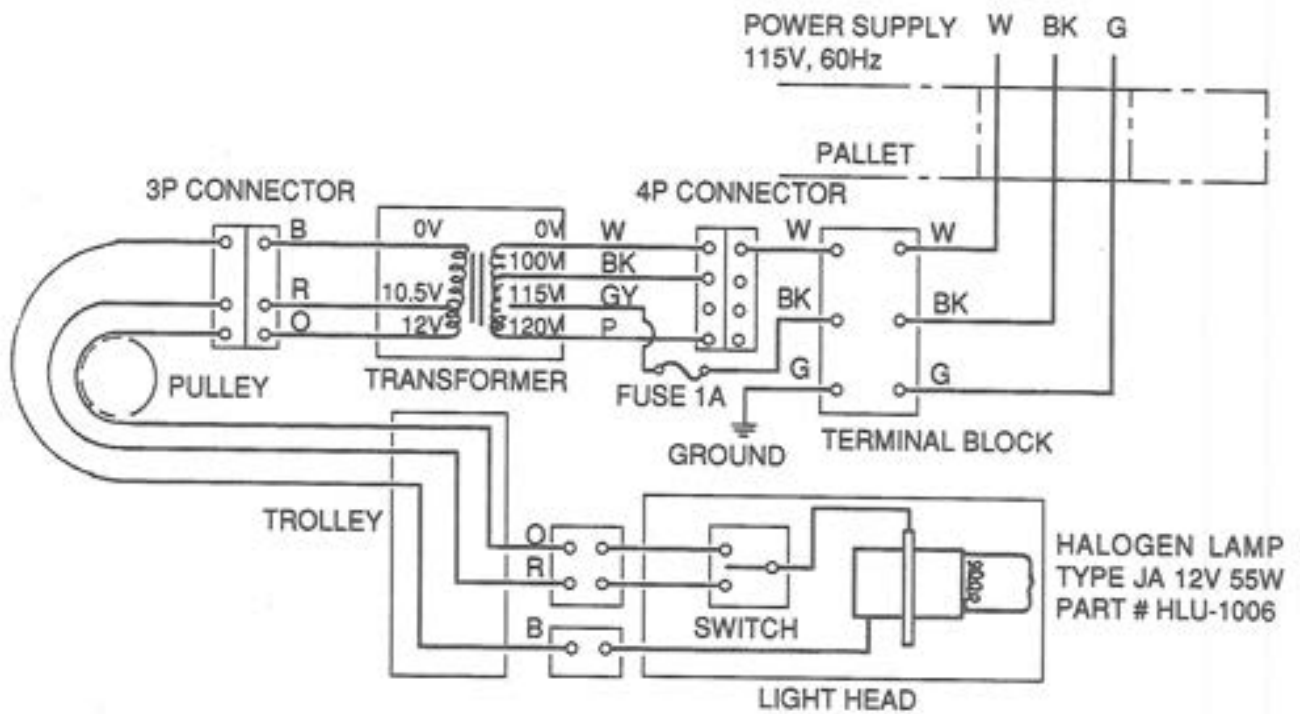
POWER SUPPLY
115V, 60Hz
W BK G

PALLET

3P CONNECTOR
4P CONNECTOR

B
R
O

0V
10.5V
12V

0V
100V
115V
120V

W
BK
GY
P

W
BK
G

W
BK
G

PULLEY
TRANSFORMER
FUSE 1A
GROUND
TERMINAL BLOCK

TROLLEY

O
R
B

SWITCH

HALOGEN LAMP
TYPE JA 12V 55W
PART # HLU-1006

LIGHT HEAD